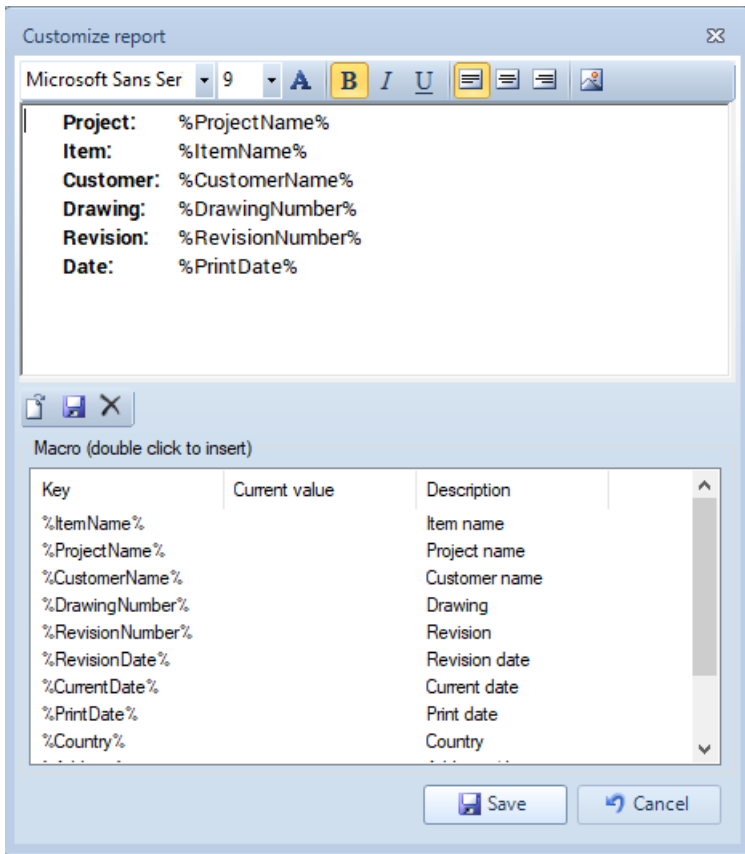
Customize report

Microsoft Sans Ser 9 A B I U

Project: %ProjectName%
Item: %ItemName%
Customer: %CustomerName%
Drawing: %DrawingNumber%
Revision: %RevisionNumber%
Date: %PrintDate%

Macro (double click to insert)

| Key | Current value | Description |
|---|---|---|
| %ItemName% | | Item name |
| %ProjectName% | | Project name |
| %CustomerName% | | Customer name |
| %DrawingNumber% | | Drawing |
| %RevisionNumber% | | Revision |
| %RevisionDate% | | Revision date |
| %CurrentDate% | | Current date |
| %PrintDate% | | Print date |
| %Country% | | Country |
| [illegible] | | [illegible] |

Save Cancel